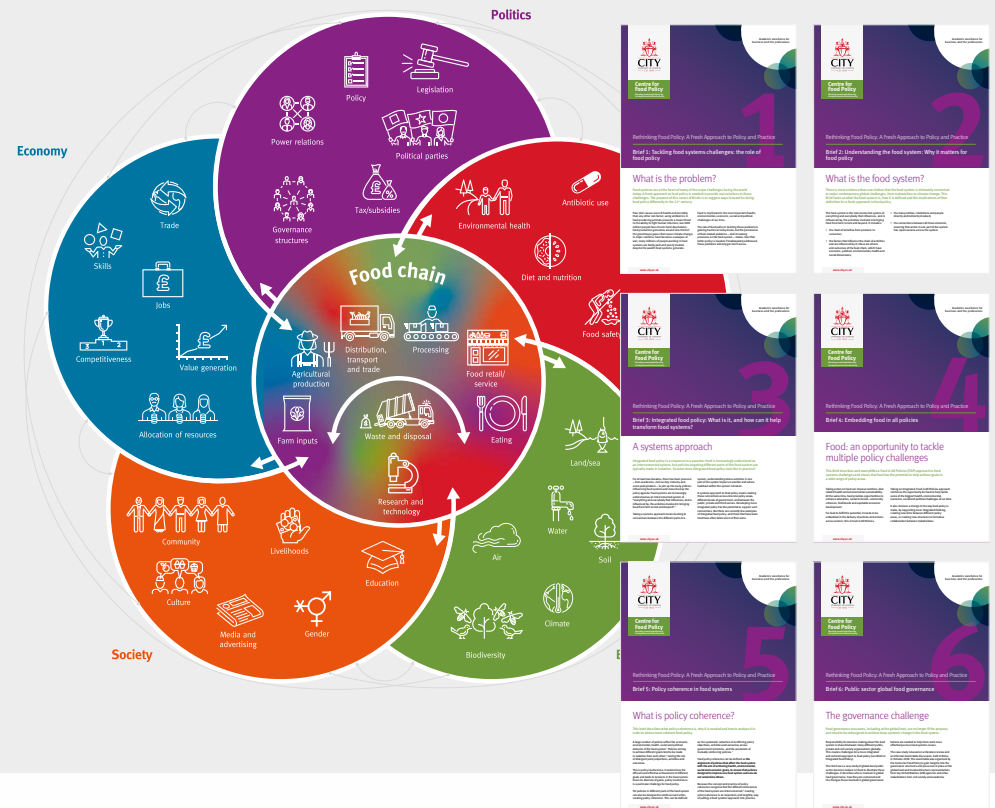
Politics

Economy

Society

Policy

Legislation

Power relations

Political parties

Governance structures

Tax/subsidies

Antibiotic use

Environmental health

Diet and nutrition

Food safety

Trade

Skills

Jobs

Competitiveness

Value generation

Allocation of resources

Food chain

Agricultural production

Distribution, transport and trade

Processing

Food retail/ service

Farm inputs

Waste and disposal

Eating

Research and technology

Land/sea

Water

Soil

Air

Climate

Biodiversity

Community

Livelihoods

Culture

Education

Media and advertising

Gender

CITY UNIVERSITY OF LONDON
Centre for Food Policy
1
Rethinking Food Policy: A Fresh Approach to Policy and Practice
Brief 1: Tackling food systems challenges: the role of food policy
What is the problem?

CITY UNIVERSITY OF LONDON
Centre for Food Policy
2
Rethinking Food Policy: A Fresh Approach to Policy and Practice
Brief 2: Understanding the food system: Why it matters for food policy
What is the food system?

CITY UNIVERSITY OF LONDON
Centre for Food Policy
3
Rethinking Food Policy: A Fresh Approach to Policy and Practice
Brief 3: Integrated food policy: What is it, and how can it help transform food systems?
A systems approach

CITY UNIVERSITY OF LONDON
Centre for Food Policy
4
Rethinking Food Policy: A Fresh Approach to Policy and Practice
Brief 4: Embedding food in all policies
Food: an opportunity to tackle multiple policy challenges

CITY UNIVERSITY OF LONDON
Centre for Food Policy
5
Rethinking Food Policy: A Fresh Approach to Policy and Practice
Brief 5: Policy coherence in food systems
What is policy coherence?

CITY UNIVERSITY OF LONDON
Centre for Food Policy
6
Rethinking Food Policy: A Fresh Approach to Policy and Practice
Brief 6: Public sector global food governance
The governance challenge